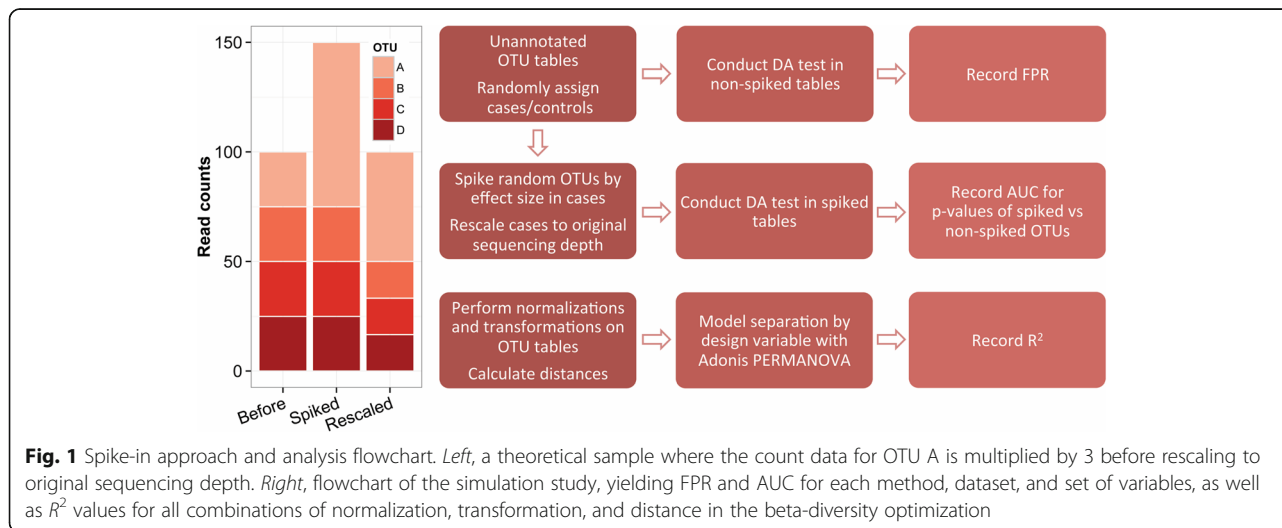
150

100

50

0

Read counts

OTU
A
B
C
D

Before
Spiked
Rescaled

Unannotated OTU tables

Randomly assign cases/controls

Conduct DA test in non-spiked tables

Record FPR

Spike random OTUs by effect size in cases

Rescale cases to original sequencing depth

Conduct DA test in spiked tables

Record AUC for p-values of spiked vs non-spiked OTUs

Perform normalizations and transformations on OTU tables

Calculate distances

Model separation by design variable with Adonis PERMANOVA

Record $R^2$

**Fig. 1** Spike-in approach and analysis flowchart. *Left*, a theoretical sample where the count data for OTU A is multiplied by 3 before rescaling to original sequencing depth. *Right*, flowchart of the simulation study, yielding FPR and AUC for each method, dataset, and set of variables, as well as $R^2$ values for all combinations of normalization, transformation, and distance in the beta-diversity optimization